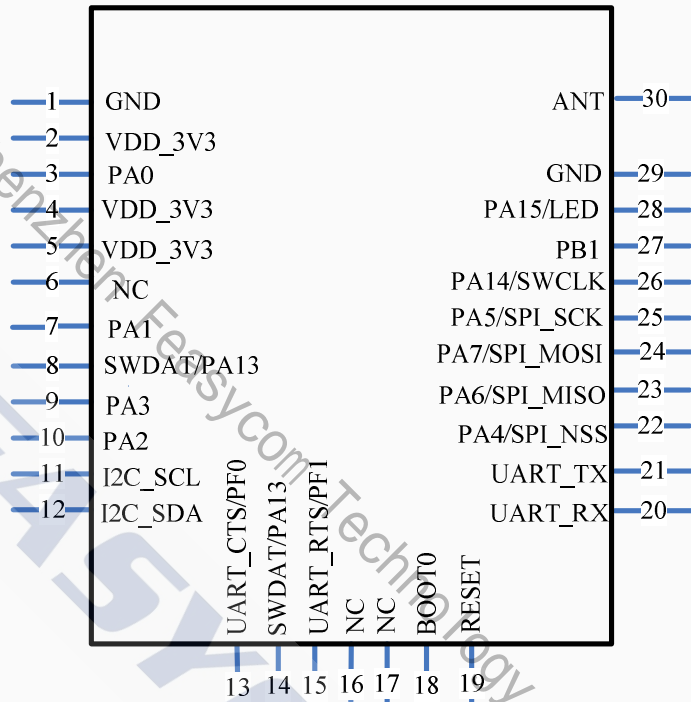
1 GND
2 VDD_3V3
3 PA0
4 VDD_3V3
5 VDD_3V3
6 NC
7 PA1
8 SWDAT/PA13
9 PA3
10 PA2
11 I2C_SCL
12 I2C_SDA

ANT 30
GND 29
PA15/LED 28
PB1 27
PA14/SWCLK 26
PA5/SPI_SCK 25
PA7/SPI_MOSI 24
PA6/SPI_MISO 23
PA4/SPI_NSS 22
UART_TX 21
UART_RX 20

UART_CTS/PF0 13
SWDAT/PA13 14
UART_RTS/PF1 15
NC 16
NC 17
BOOT0 18
RESET 19

Shenzhen Feasycom Technology
FEASY